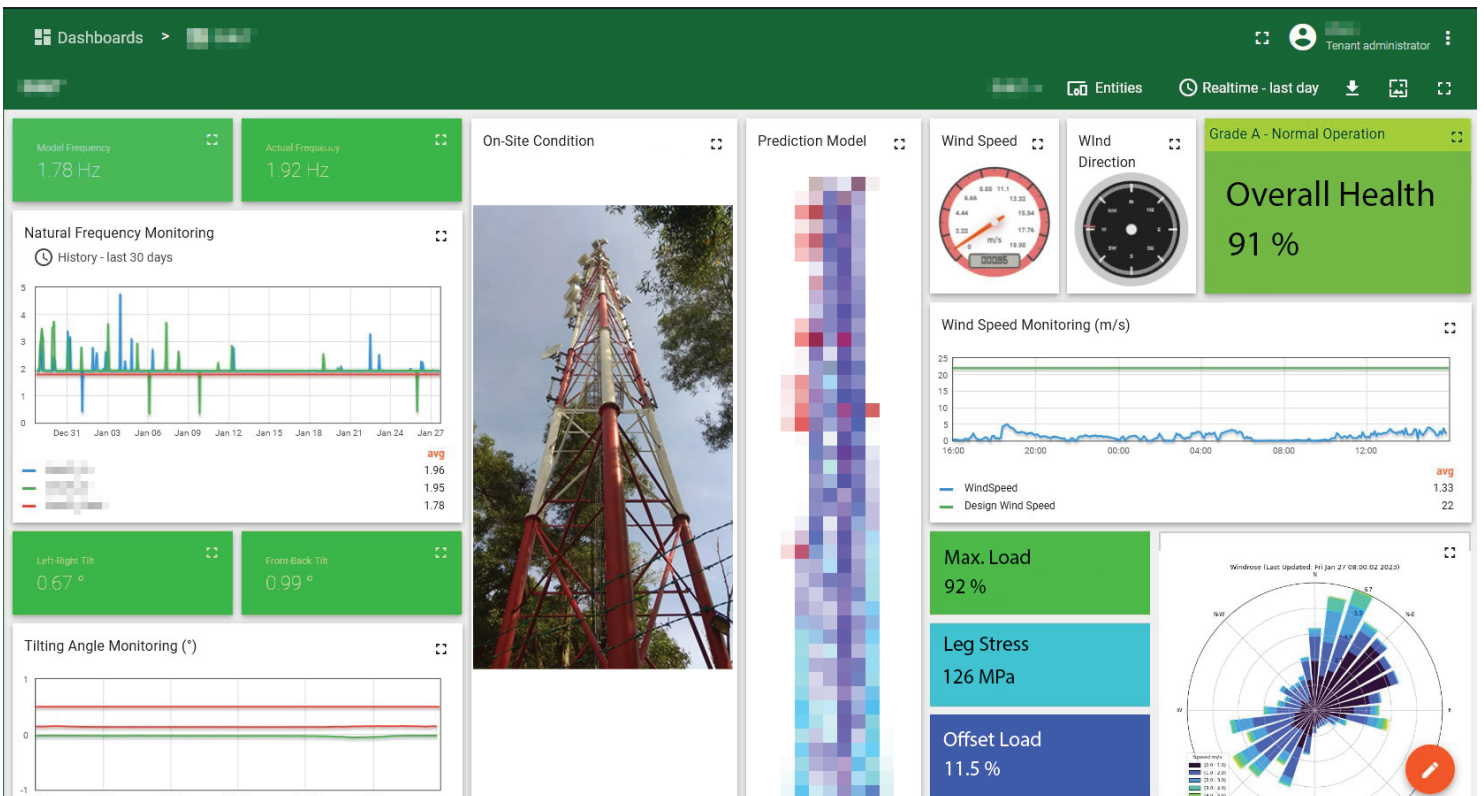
Dashboards > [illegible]

Tenant administrator

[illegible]

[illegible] Entities Realtime - last day

Model Frequency
1.78 Hz

Actual Frequency
1.92 Hz

Natural Frequency Monitoring
History - last 30 days

5
4
3
2
1
0
Dec 31 Jan 03 Jan 06 Jan 09 Jan 12 Jan 15 Jan 18 Jan 21 Jan 24 Jan 27

avg
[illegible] 1.96
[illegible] 1.95
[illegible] 1.78

Left-Right Tilt
0.67 °

Front-Back Tilt
0.99 °

Tilting Angle Monitoring (°)

1
0
-1

On-Site Condition

Prediction Model

Wind Speed

8.88 11.1
6.66 13.32
4.44 15.54
2.22 17.76
0 19.98
m/s
00085

WInd Direction

NW N NE
W E
SW S SE

Grade A - Normal Operation

Overall Health
91 %

Wind Speed Monitoring (m/s)

25
20
15
10
5
0
16:00 20:00 00:00 04:00 08:00 12:00

avg
WindSpeed 1.33
Design Wind Speed 22

Max. Load
92 %

Leg Stress
126 MPa

Offset Load
11.5 %

Windrose (Last Updated: Fri Jan 27 08:00:02 2023)
N
NW NE
W E

Speed m/s
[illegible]